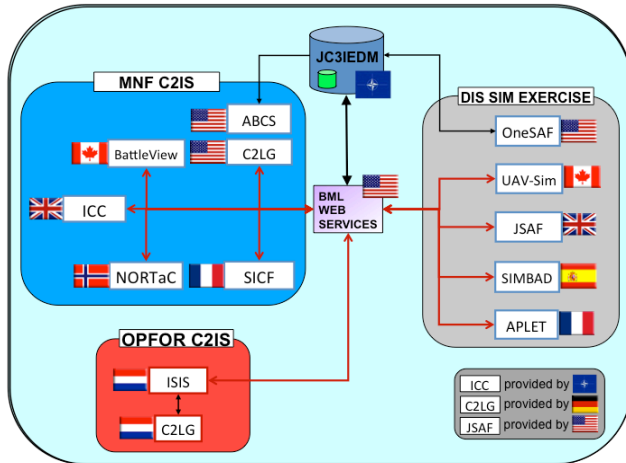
JC3IEDM

MNF C2IS

ABCS

BattleView

C2LG

ICC

NORTaC

SICF

BML WEB SERVICES

DIS SIM EXERCISE

OneSAF

UAV-Sim

JSAF

SIMBAD

APLET

OPFOR C2IS

ISIS

C2LG

ICC provided by

C2LG provided by

JSAF provided by